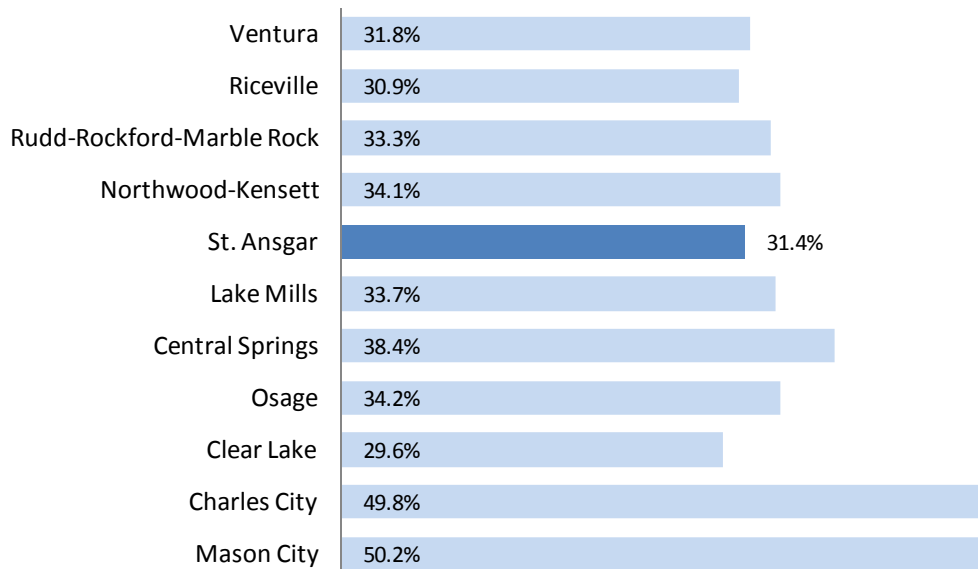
Ventura 31.8%
Riceville 30.9%
Rudd-Rockford-Marble Rock 33.3%
Northwood-Kensett 34.1%
St. Ansgar 31.4%
Lake Mills 33.7%
Central Springs 38.4%
Osage 34.2%
Clear Lake 29.6%
Charles City 49.8%
Mason City 50.2%